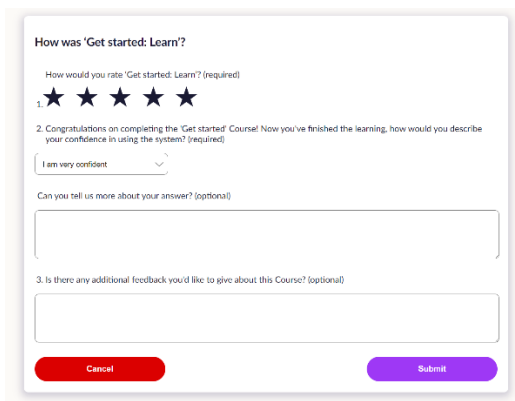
How was 'Get started: Learn'?

How would you rate 'Get started: Learn'? (required)

1. ★ ★ ★ ★ ★

2. Congratulations on completing the 'Get started' Course! Now you've finished the learning, how would you describe your confidence in using the system? (required)

I am very confident

Can you tell us more about your answer? (optional)

3. Is there any additional feedback you'd like to give about this Course? (optional)

Cancel

Submit